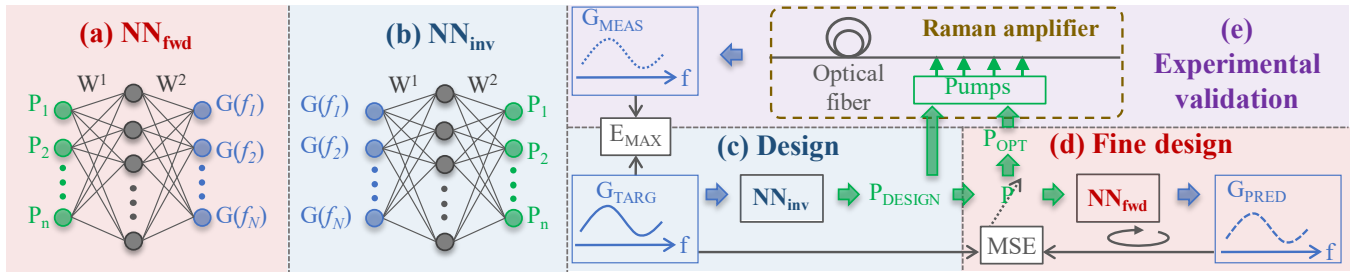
(a) $NN_{fwd}$

$W^1$ $W^2$

$P_1$
$P_2$
$P_n$

$G(f_1)$
$G(f_2)$
$G(f_N)$

(b) $NN_{inv}$

$W^1$ $W^2$

$G(f_1)$
$G(f_2)$
$G(f_N)$

$P_1$
$P_2$
$P_n$

$G_{MEAS}$

f

Raman amplifier

Optical fiber

Pumps

(e) Experimental validation

$E_{MAX}$

(c) Design

$G_{TARG}$

f

$NN_{inv}$

$P_{DESIGN}$

$P_{OPT}$

P

(d) Fine design

$NN_{fwd}$

$G_{PRED}$

f

MSE